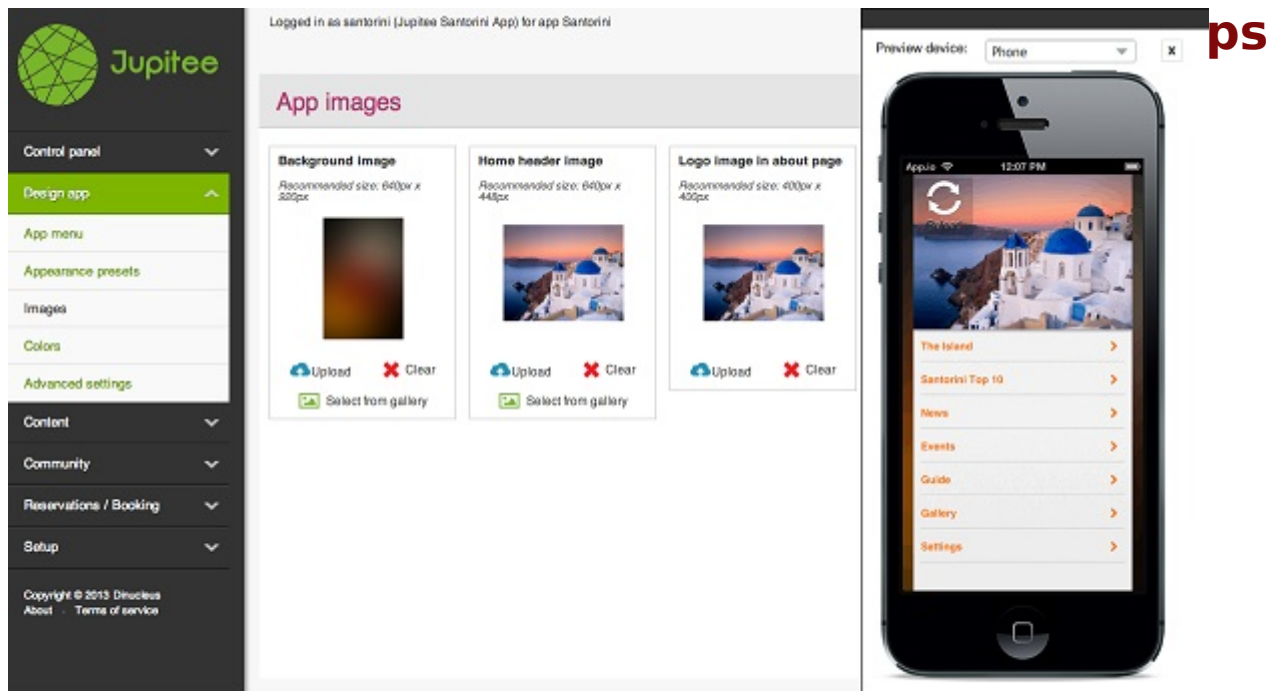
Jupitee

Control panel

Design app

App menu

Appearance presets

Images

Colors

Advanced settings

Content

Community

Reservations / Booking

Setup

Copyright © 2013 Dinucleus
About · Terms of service

Logged in as santorini (Jupitee Santorini App) for app Santorini

App images

Background image
Recommended size: 640px x 920px

Upload Clear
Select from gallery

Home header image
Recommended size: 640px x 448px

Upload Clear
Select from gallery

Logo image in about page
Recommended size: 400px x 400px

Upload Clear

Preview device: Phone x

ps

Apple 12:07 PM

The Island
Santorini Top 10
News
Events
Guide
Gallery
Settings